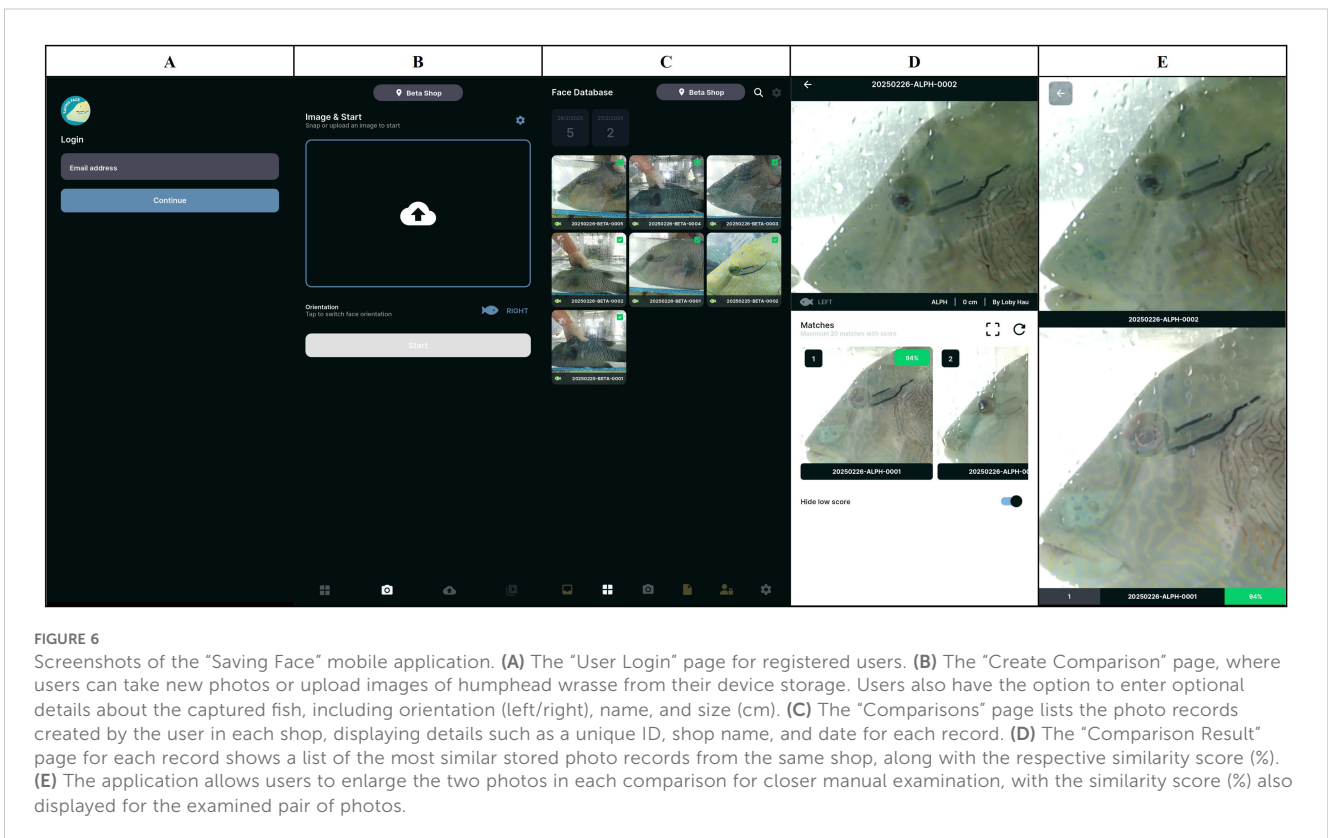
| A | B | C | D | E |
|---|---|---|---|---|

Login

Email address

Continue

Beta Shop

Image & Start
Snap or upload an image to start

Orientation
Tap to switch face orientation

RIGHT

Start

Face Database

Beta Shop

5

2

20250226-BETA-0005

20250226-BETA-0004

20250226-BETA-0003

20250226-BETA-0002

20250226-BETA-0001

20250225-BETA-0002

20250225-BETA-0001

20250226-ALPH-0002

LEFT

ALPH | 0 cm | By Loby Hau

Matches
Maximum 20 matches with score

1

94%

2

20250226-ALPH-0001

20250226-ALPH-00

Hide low score

20250226-ALPH-0002

1

20250226-ALPH-0001

94%

FIGURE 6
Screenshots of the "Saving Face" mobile application. (A) The "User Login" page for registered users. (B) The "Create Comparison" page, where users can take new photos or upload images of humphead wrasse from their device storage. Users also have the option to enter optional details about the captured fish, including orientation (left/right), name, and size (cm). (C) The "Comparisons" page lists the photo records created by the user in each shop, displaying details such as a unique ID, shop name, and date for each record. (D) The "Comparison Result" page for each record shows a list of the most similar stored photo records from the same shop, along with the respective similarity score (%). (E) The application allows users to enlarge the two photos in each comparison for closer manual examination, with the similarity score (%) also displayed for the examined pair of photos.